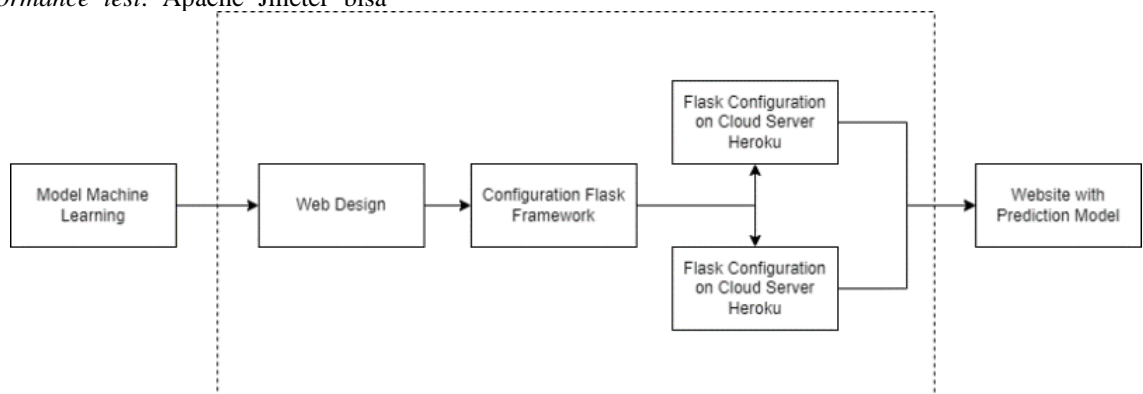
ormance test. Apache Jmeter bisa

Model Machine Learning

Web Design

Configuration Flask Framework

Flask Configuration on Cloud Server Heroku

Flask Configuration on Cloud Server Heroku

Website with Prediction Model